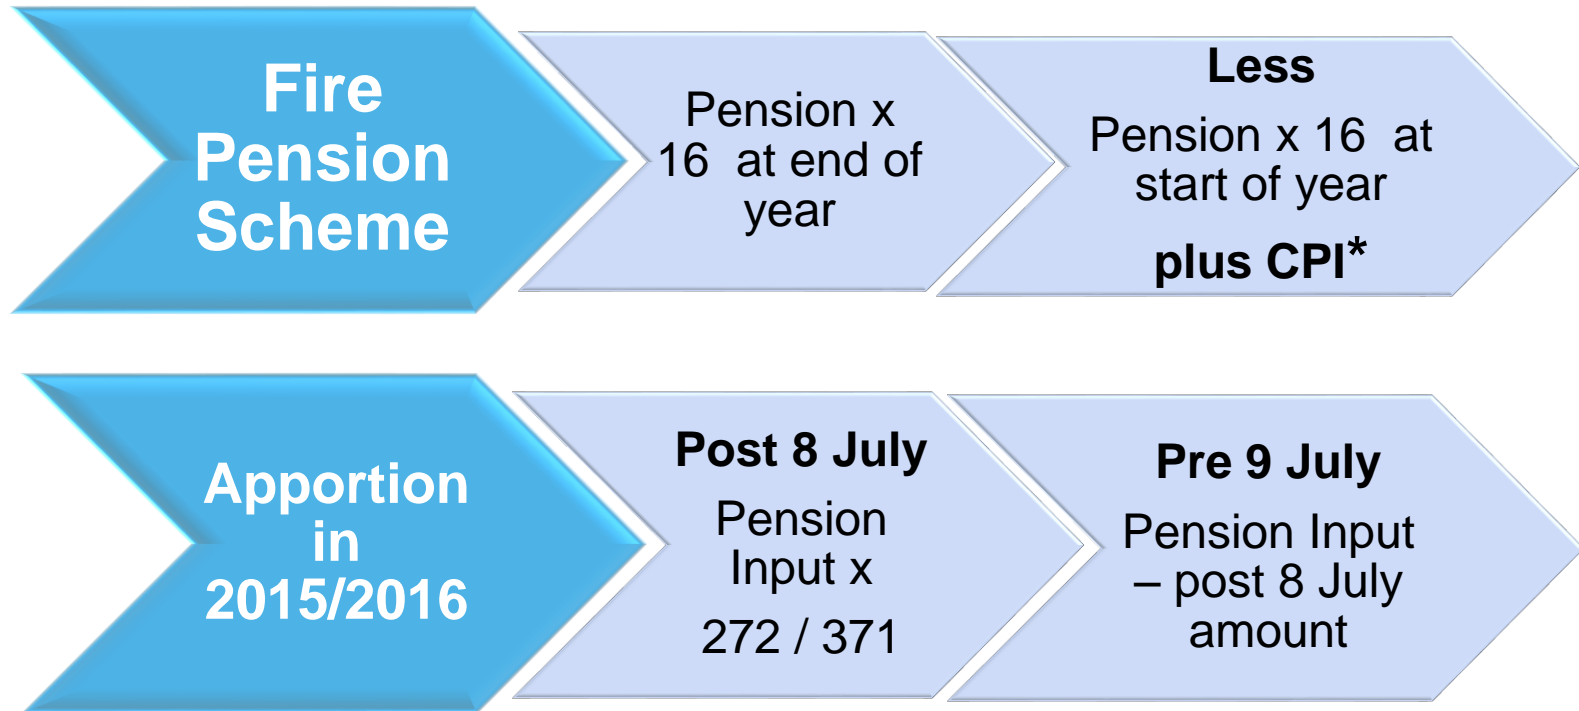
Fire Pension Scheme

Pension x 16 at end of year

Less

Pension x 16 at start of year

plus CPI*

Apportion in 2015/2016

Post 8 July

Pension Input x

272 / 371

Pre 9 July

Pension Input – post 8 July amount